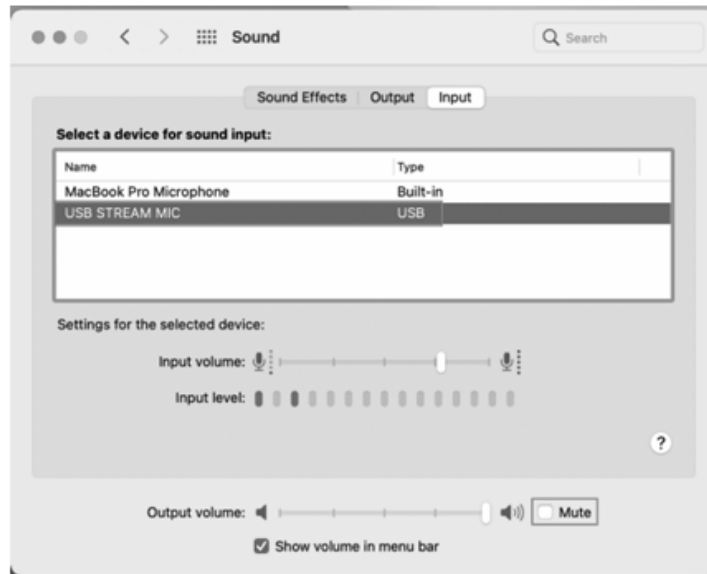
Sound

Search

Sound Effects | Output | Input

Select a device for sound input:

| Name | Type |
|---|---|
| MacBook Pro Microphone | Built-in |
| USB STREAM MIC | USB |

Settings for the selected device:

Input volume:

Input level:

?

Output volume:

Mute

Show volume in menu bar